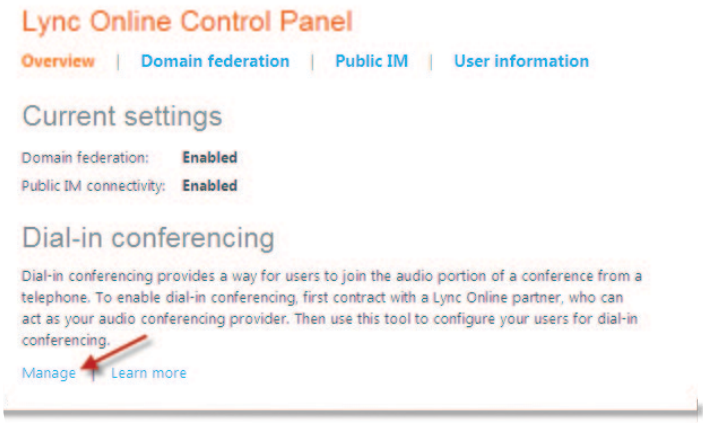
Lync Online Control Panel

Overview | Domain federation | Public IM | User information

Current settings

Domain federation: Enabled

Public IM connectivity: Enabled

Dial-in conferencing

Dial-in conferencing provides a way for users to join the audio portion of a conference from a telephone. To enable dial-in conferencing, first contract with a Lync Online partner, who can act as your audio conferencing provider. Then use this tool to configure your users for dial-in conferencing.

Manage | Learn more